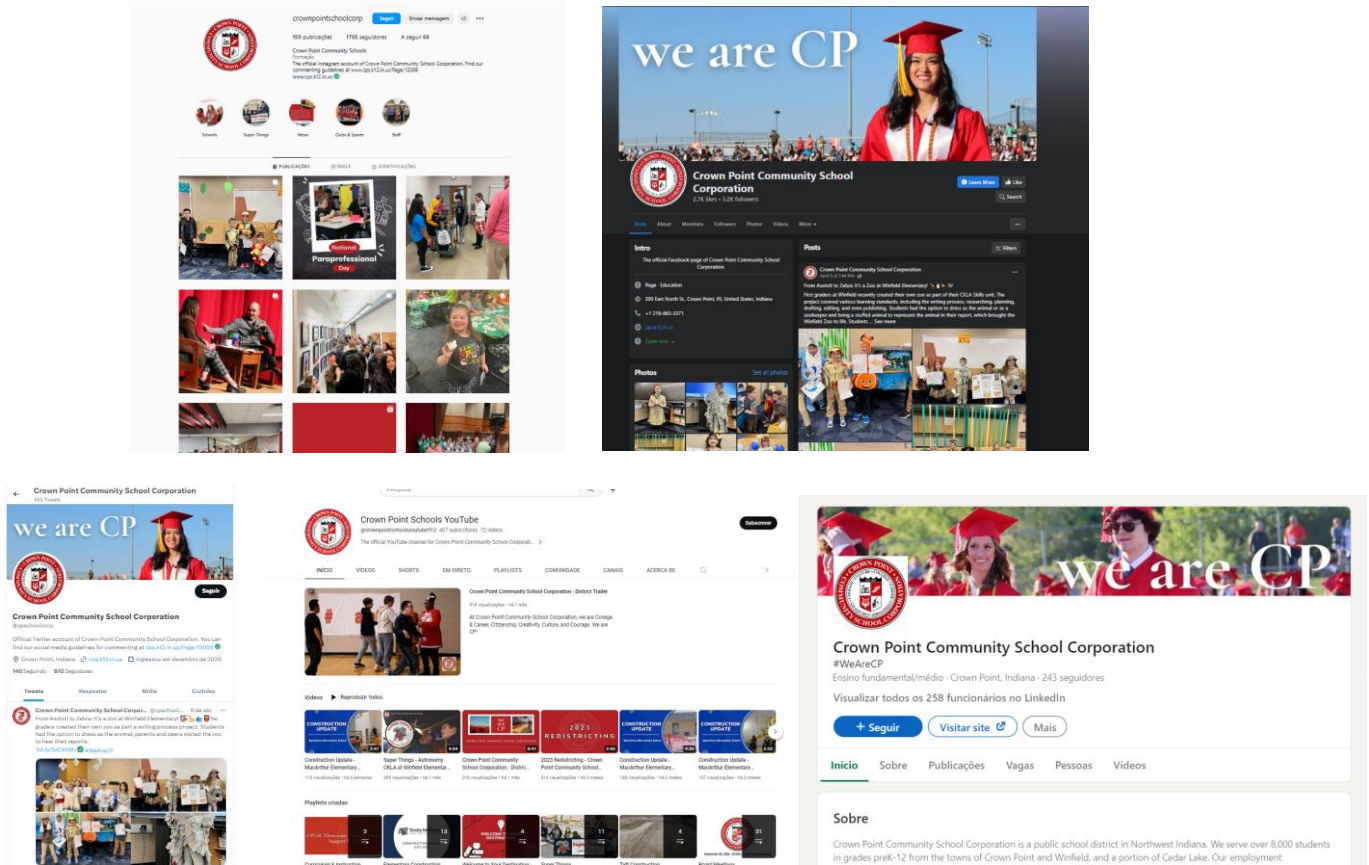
crownpointschoolcorp Seguir Enviar mensagem

159 publicações 1705 seguidores A seguir 66

Crown Point Community Schools
Formação
The official Instagram account of Crown Point Community School Corporation. Find our commenting guidelines at www.cps.k12.in.us/Page/12099
www.cps.k12.in.us

Schools Super Things News Clubs & Sports Staff

PUBLICAÇÕES REELS IDENTIFICAÇÕES

National Paraprofessional Day

we are CP

Crown Point Community School Corporation
2.7K likes • 3.2K followers

Learn More Like Search

Posts About Mentions Followers Photos Videos More

Intro
The official Facebook page of Crown Point Community School Corporation.

Page · Education
200 East North St., Crown Point, IN, United States, Indiana
+1 219-663-3371
cps.k12.in.us
Open now

Photos See all photos

Posts Filters

Crown Point Community School Corporation
April 4 at 7:44 PM
From Axolotl to Zebra: It's a Zoo at Winfield Elementary!
First graders at Winfield recently created their own zoo as part of their CKLA Skills unit. The project covered various learning standards, including the writing process, researching, planning, drafting, editing, and even publishing. Students had the option to dress as the animal or as a zookeeper and bring a stuffed animal to represent the animal in their report, which brought the Winfield Zoo to life. Students ... See more

Crown Point Community School Corporation
933 Tweets

we are CP

Seguir

Crown Point Community School Corporation
@cpschoolcorp

Official Twitter account of Crown Point Community School Corporation. You can find our social media guidelines for commenting at cps.k12.in.us/Page/12099
Crown Point, Indiana cps.k12.in.us Ingressou em dezembro de 2020
140 Seguindo 670 Seguidores

Tweets Respostas Mídia Curtidas

Crown Point Community School Corpor... @cpschool... 6 de abr
From Axolotl to Zebra: It's a zoo at Winfield Elementary! 1st graders created their own zoo as part of a writing process project. Students had the option to dress as the animal, parents and peers visited the zoo to hear their reports.
bit.ly/3zCV6Mh #WeAreCP

Crown Point Schools YouTube
@crownpointschoolsyoutube912 407 subscritores 72 vídeos
The official YouTube channel for Crown Point Community School Corporati...
Subscrever

INÍCIO VÍDEOS SHORTS EM DIRETO PLAYLISTS COMUNIDADE CANAIS ACERCA DE

Crown Point Community School Corporation - District Trailer
316 visualizações • há 1 mês
At Crown Point Community School Corporation, we are College & Career, Citizenship, Creativity, Culture, and Courage. We are CP!

Vídeos Reproduzir todos

CONSTRUCTION UPDATE
Construction Update - MacArthur Elementary...
115 visualizações • há 2 semanas

Super Things - Astronomy CKLA at Winfield Elementar...
365 visualizações • há 1 mês

Crown Point Community School Corporation - Distric...
316 visualizações • há 1 mês

2023 REDISTRICTING
2023 Redistricting - Crown Point Community School...
815 visualizações • há 2 meses

CONSTRUCTION UPDATE
Construction Update - MacArthur Elementary...
148 visualizações • há 2 meses

CONSTRUCTION UPDATE
Construction Update - MacArthur Elementary...
107 visualizações • há 3 meses

Playlists criadas
3 13 4 11 4 31

we are CP

Crown Point Community School Corporation
#WeAreCP
Ensino fundamental/médio · Crown Point, Indiana · 243 seguidores
Visualizar todos os 258 funcionários no LinkedIn

+ Seguir Visitar site Mais

Início Sobre Publicações Vagas Pessoas Vídeos

Sobre
Crown Point Community School Corporation is a public school district in Northwest Indiana. We serve over 8,000 students in grades preK-12 from the towns of Crown Point and Winfield, and a portion of Cedar Lake. Our employment